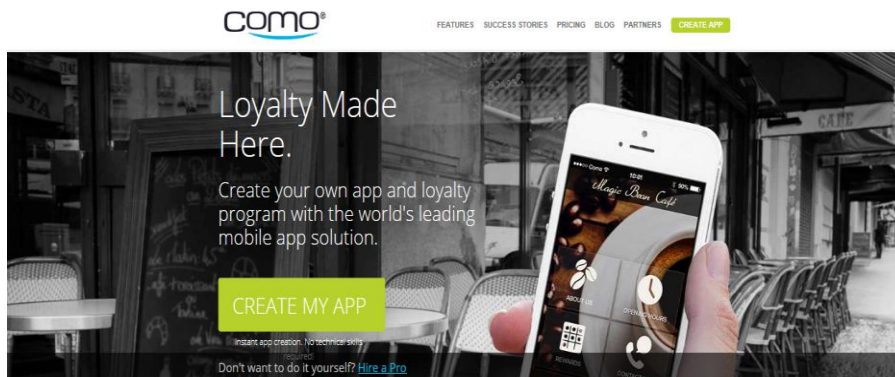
como®

FEATURES SUCCESS STORIES PRICING BLOG PARTNERS CREATE APP

Loyalty Made Here.

Create your own app and loyalty program with the world's leading mobile app solution.

CREATE MY APP

Instant app creation. No technical skills required

Don't want to do it yourself? Hire a Pro

Como 10:21 90%

Magic Bean Café

ABOUT US

OPENING HOURS

REWARDS

CONTACT

CAFE